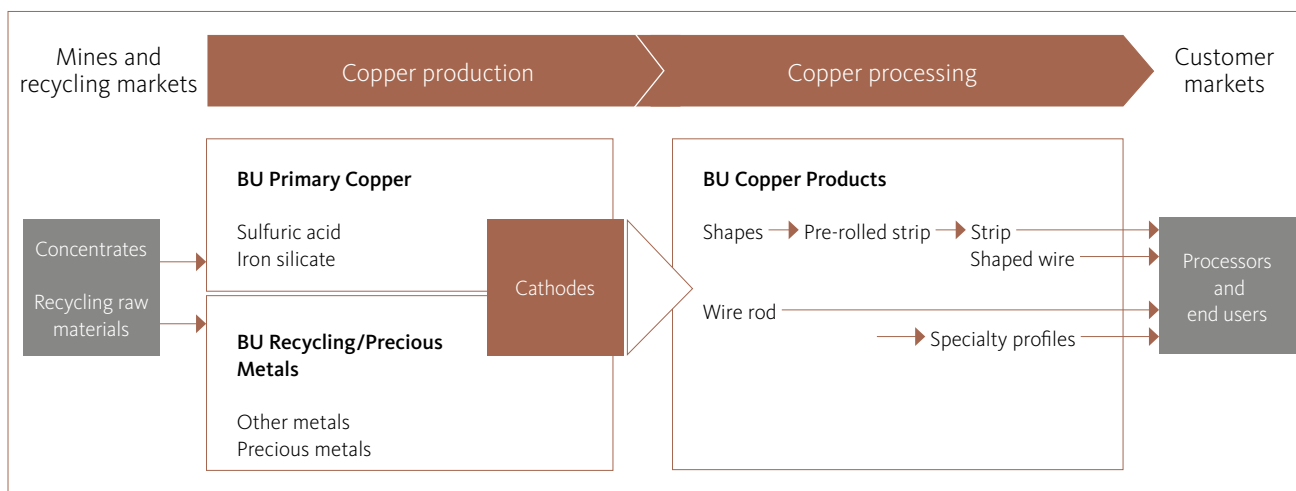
Mines and recycling markets

Copper production

Copper processing

Customer markets

Concentrates

Recycling raw materials

BU Primary Copper

Sulfuric acid
Iron silicate

BU Recycling/Precious Metals

Other metals
Precious metals

Cathodes

BU Copper Products

Shapes
Pre-rolled strip
Strip
Shaped wire

Wire rod

Specialty profiles

Processors and end users